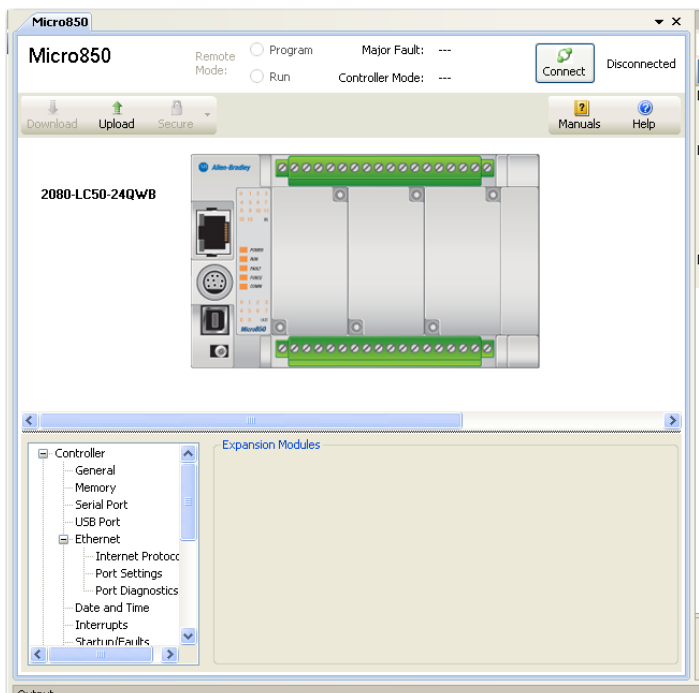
Micro850

Micro850

Remote Mode:

Program

Run

Major Fault: ---

Controller Mode: ---

Connect

Disconnected

Download

Upload

Secure

Manuals

Help

2080-LC50-24QWB

Allen-Bradley

POWER
RUN
FAULT
FORCE
COMM

Micro850

Controller
General
Memory
Serial Port
USB Port
Ethernet
Internet Protoco
Port Settings
Port Diagnostics
Date and Time
Interrupts
Startup/Faults

Expansion Modules